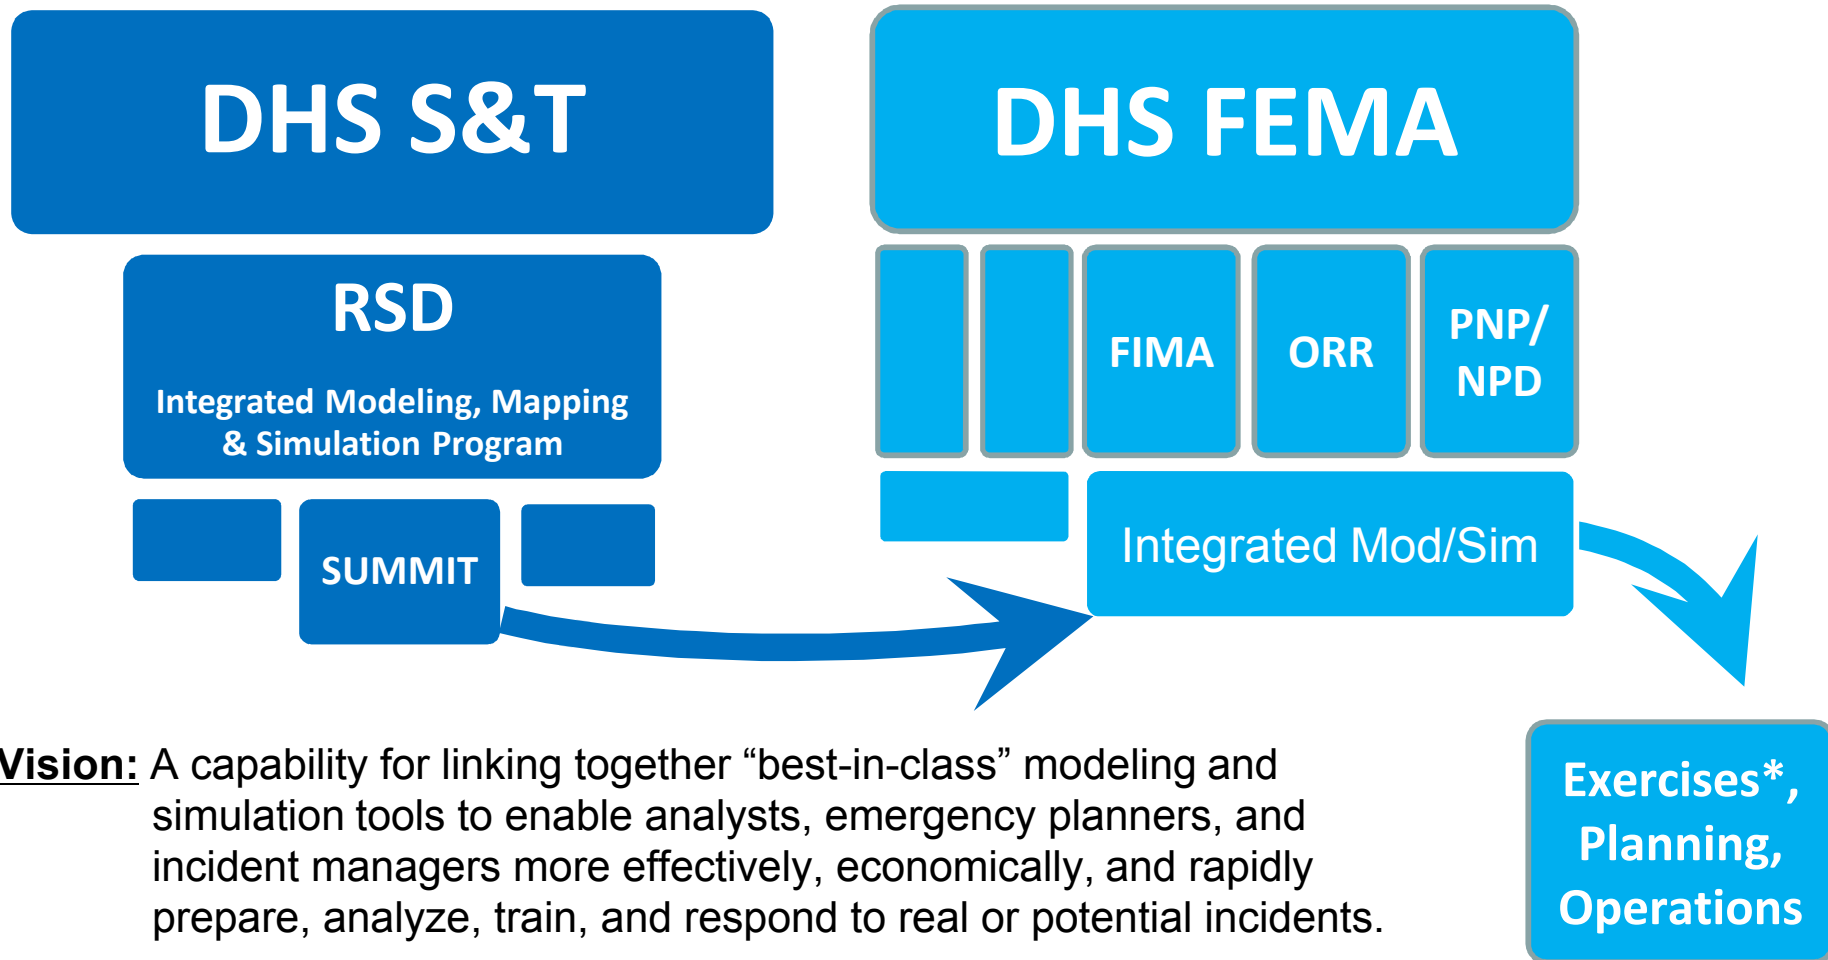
DHS S&T

RSD

Integrated Modeling, Mapping & Simulation Program

SUMMIT

DHS FEMA

FIMA

ORR

PNP/ NPD

Integrated Mod/Sim

Exercises*, Planning, Operations

Vision: A capability for linking together “best-in-class” modeling and simulation tools to enable analysts, emergency planners, and incident managers more effectively, economically, and rapidly prepare, analyze, train, and respond to real or potential incidents.